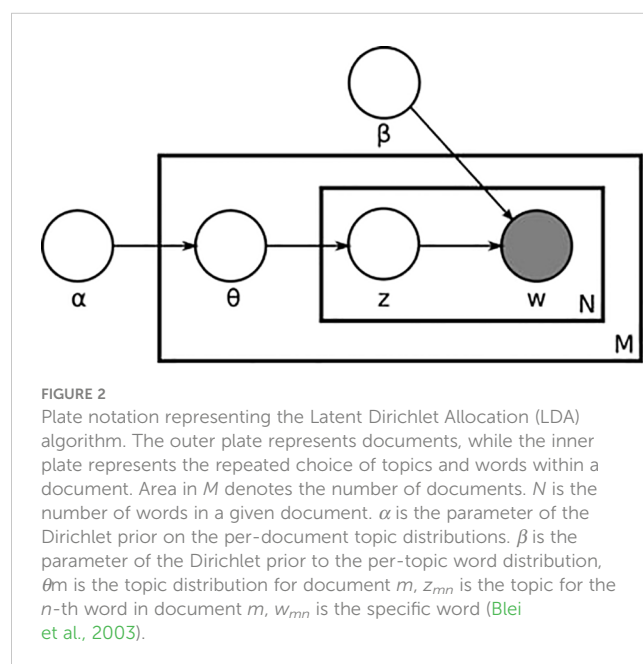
β

α

θ

z

w

N

M

FIGURE 2
Plate notation representing the Latent Dirichlet Allocation (LDA) algorithm. The outer plate represents documents, while the inner plate represents the repeated choice of topics and words within a document. Area in $M$ denotes the number of documents. $N$ is the number of words in a given document. $\alpha$ is the parameter of the Dirichlet prior on the per-document topic distributions. $\beta$ is the parameter of the Dirichlet prior to the per-topic word distribution, $\theta$m is the topic distribution for document $m$, $z_{mn}$ is the topic for the $n$-th word in document $m$, $w_{mn}$ is the specific word (Blei et al., 2003).